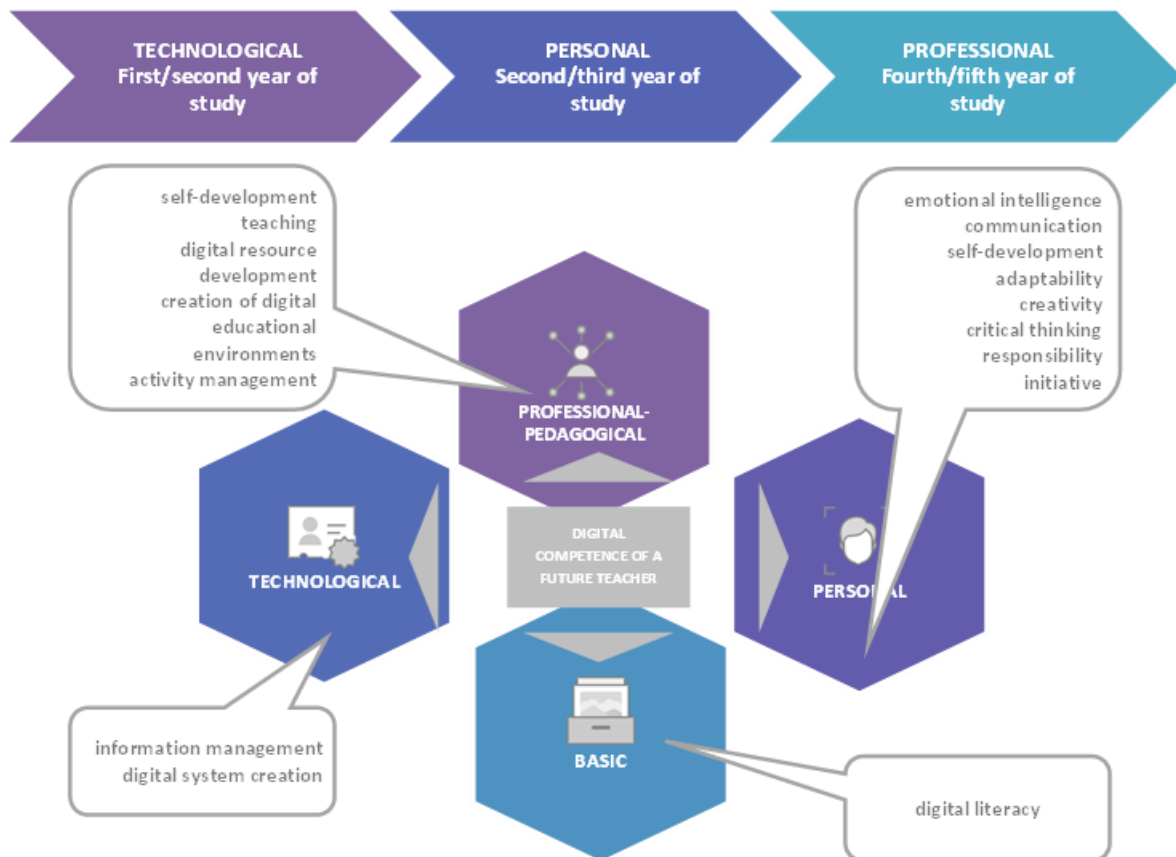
TECHNOLOGICAL
First/second year of study

PERSONAL
Second/third year of study

PROFESSIONAL
Fourth/fifth year of study

self-development
teaching
digital resource development
creation of digital educational environments
activity management

emotional intelligence
communication
self-development
adaptability
creativity
critical thinking
responsibility
initiative

PROFESSIONAL-PEDAGOGICAL

TECHNOLOGICAL

DIGITAL COMPETENCE OF A FUTURE TEACHER

PERSONAL

BASIC

information management
digital system creation

digital literacy